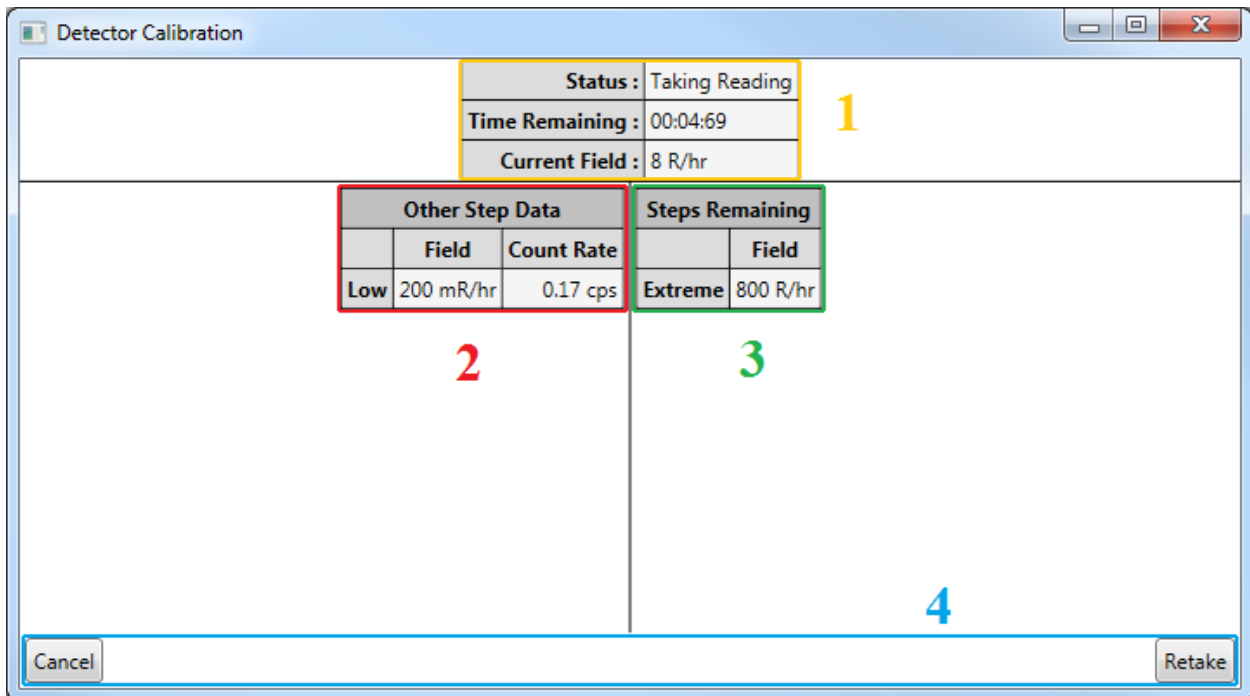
Detector Calibration

| Status : | Taking Reading |
|---|---|
| Time Remaining : | 00:04:69 |
| Current Field : | 8 R/hr |

1

| Other Step Data | | |
|---|---|---|
| | Field | Count Rate |
| Low | 200 mR/hr | 0.17 cps |

2

| Steps Remaining | |
|---|---|
| | Field |
| Extreme | 800 R/hr |

3

4

Cancel

Retake